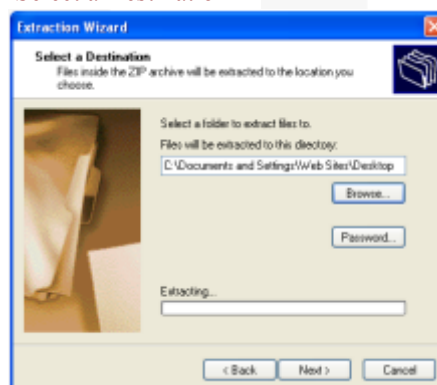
Extraction Wizard

Select a Destination
Files inside the ZIP archive will be extracted to the location you choose.

Select a folder to extract files to.
Files will be extracted to this directory:
C:\Documents and Settings\Web Sites\Desktop

Browse...

Password...

Extracting...

< Back
Next >
Cancel